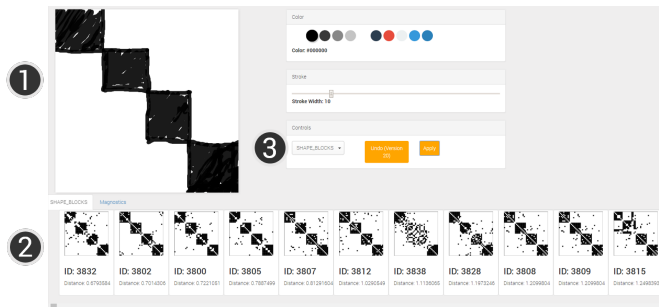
1

Color

Color: #000000

Stroke

Stroke Width: 10

3

Controls

SHAPE_BLOCKS

Undo (Version 30)

Apply

SHAPE_BLOCKS Magnostics

2

ID: 3832
Distance: 0.6790584

ID: 3802
Distance: 0.7014306

ID: 3800
Distance: 0.7221051

ID: 3805
Distance: 0.7887499

ID: 3807
Distance: 0.81291604

ID: 3812
Distance: 1.0280549

ID: 3838
Distance: 1.1136065

ID: 3828
Distance: 1.1973246

ID: 3808
Distance: 1.2099804

ID: 3809
Distance: 1.2099804

ID: 3815
Distance: 1.2485395